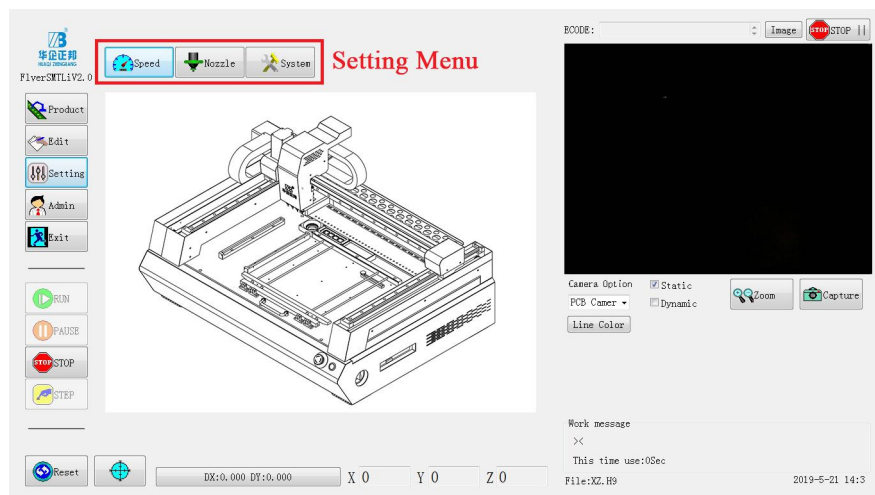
华企正邦
HUAQI ZHENGBANG
FlverSMTLiV2.0

Speed
Nozzle
System
Setting Menu

Product
Edit
Setting
Admin
Exit

RUN
PAUSE
STOP
STEP

Reset
DX:0.000 DY:0.000
X 0
Y 0
Z 0

ECODE:
Image
STOP STOP ||

Camera Option
PCB Camer
Static
Dynamic
Zoom
Capture
Line Color

Work message
This time use:0Sec

File:XZ.H9
2019-5-21 14:3